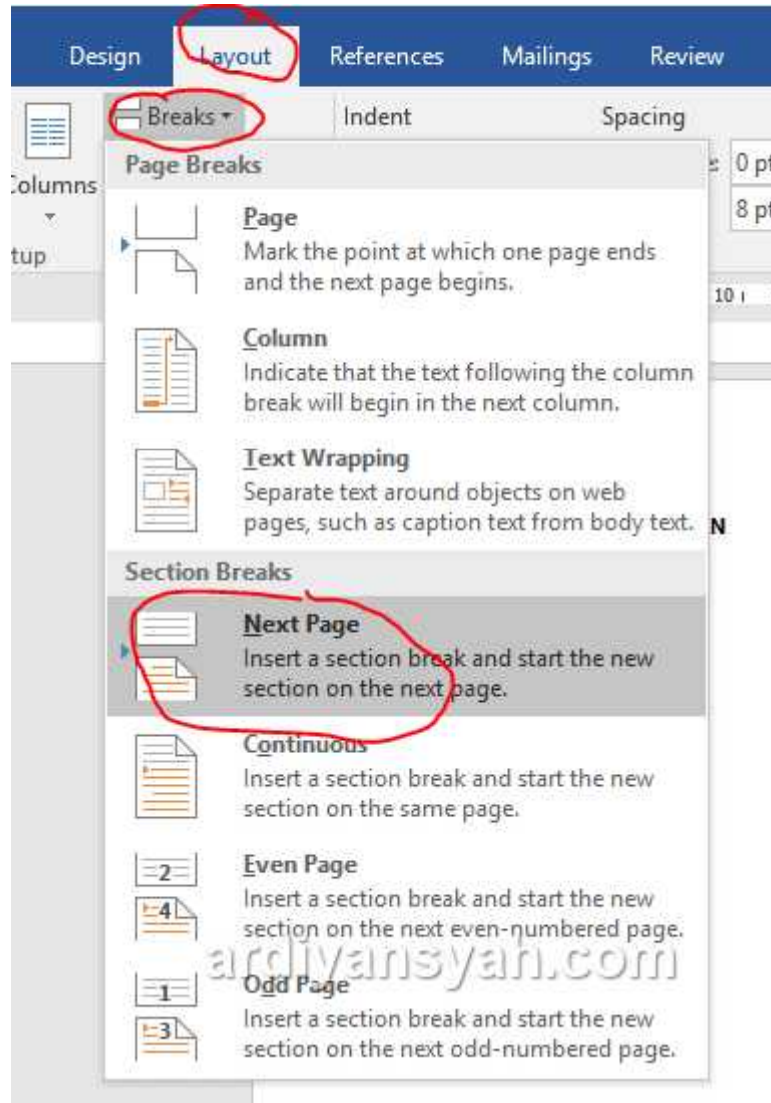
Design Layout References Mailings Review

Columns

tup

Breaks

Indent

Spacing

0 pt

8 pt

10

Page Breaks

Page
Mark the point at which one page ends and the next page begins.

Column
Indicate that the text following the column break will begin in the next column.

Text Wrapping
Separate text around objects on web pages, such as caption text from body text.

N

Section Breaks

Next Page
Insert a section break and start the new section on the next page.

Continuous
Insert a section break and start the new section on the same page.

2
4
Even Page
Insert a section break and start the new section on the next even-numbered page.

ardiyansyah.com

1
3
Odd Page
Insert a section break and start the new section on the next odd-numbered page.